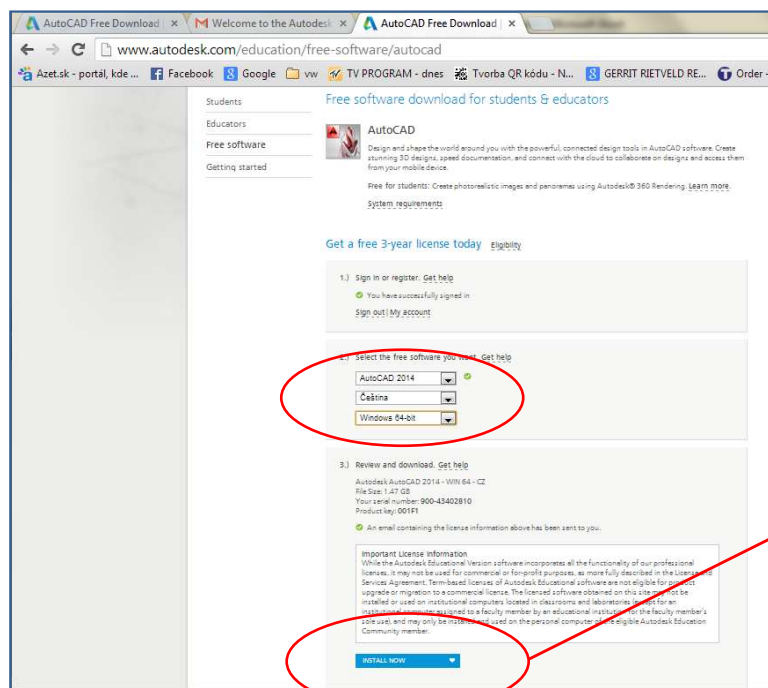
AutoCAD Free Download | × Welcome to the Autodesk × AutoCAD Free Download | ×

www.autodesk.com/education/free-software/autocad

Azet.sk - portál, kde ... Facebook Google vw TV PROGRAM - dnes Tvorba QR kódu - N... GERRIT RIETVELD RE... Order -

Students
Educators
Free software
Getting started

Free software download for students & educators

AutoCAD

Design and shape the world around you with the powerful, connected design tools in AutoCAD software. Create stunning 3D designs, speed documentation, and connect with the cloud to collaborate on designs and access them from your mobile device.

Free for students: Create photorealistic images and panoramas using Autodesk® 360 Rendering. Learn more.

System requirements

Get a free 3-year license today Eligibility

1.) Sign in or register. Get help

You have successfully signed in

Sign out | My account

2.) Select the free software you want. Get help

AutoCAD 2014

Čeština

Windows 64-bit

3.) Review and download. Get help

Autodesk AutoCAD 2014 - WIN 64 - CZ
File Size: 1.47 GB
Your serial number: 900-43402810
Product key: 001F1

An email containing the license information above has been sent to you.

Important License Information
While the Autodesk Educational Version software incorporates all the functionality of our professional licenses, it may not be used for commercial or for-profit purposes, as more fully described in the License and Services Agreement. Term-based licenses of Autodesk Educational software are not eligible for product upgrade or migration to a commercial license. The licensed software obtained on this site may not be installed or used on institutional computers located in classrooms and laboratories (except for an institutional computer assigned to a faculty member by an educational institution for the faculty member's sole use), and may only be installed and used on the personal computer of the eligible Autodesk Education Community member.

INSTALL NOW